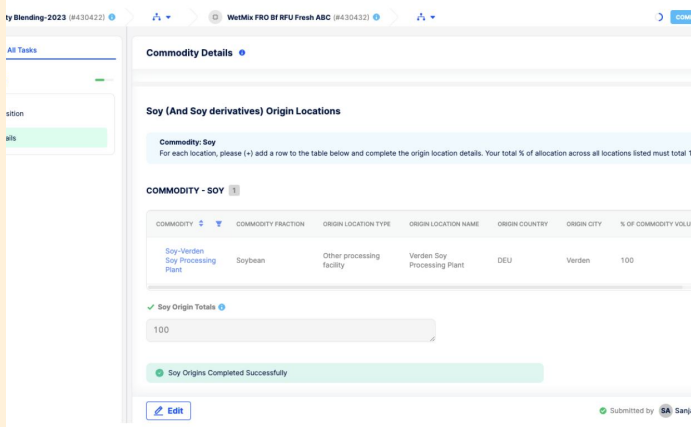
ty Blending-2023 (#430422)

WetMix FRO Bf RFU Fresh ABC (#430432)

COMM

All Tasks

sition

ails

Commodity Details

Soy (And Soy derivatives) Origin Locations

Commodity: Soy
For each location, please (+) add a row to the table below and complete the origin location details. Your total % of allocation across all locations listed must total 1

COMMODITY - SOY 1

| COMMODITY | COMMODITY FRACTION | ORIGIN LOCATION TYPE | ORIGIN LOCATION NAME | ORIGIN COUNTRY | ORIGIN CITY | % OF COMMODITY VOLU |
|---|---|---|---|---|---|---|
| Soy-Verden Soy Processing Plant | Soybean | Other processing facility | Verden Soy Processing Plant | DEU | Verden | 100 |

Soy Origin Totals

100

Soy Origins Completed Successfully

Edit

Submitted by SA Sanj